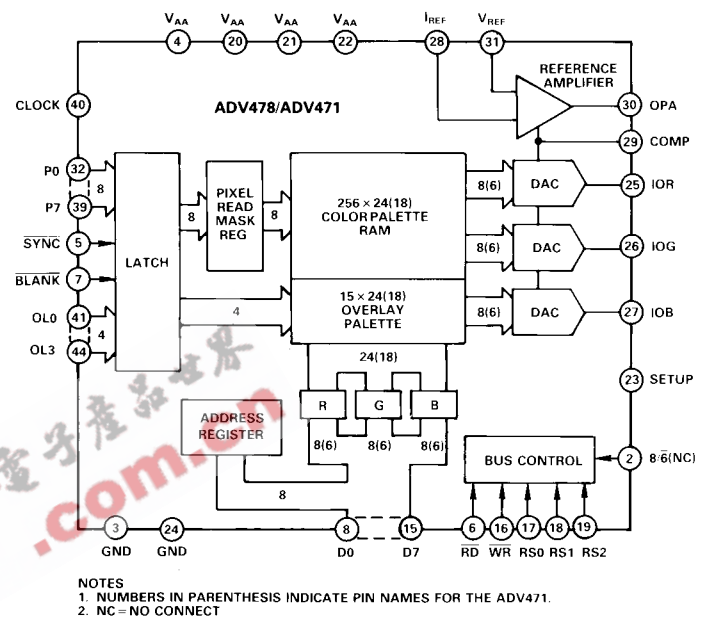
$V_{AA}$ 4
$V_{AA}$ 20
$V_{AA}$ 21
$V_{AA}$ 22
$I_{REF}$ 28
$V_{REF}$ 31

REFERENCE AMPLIFIER

CLOCK 40

ADV478/ADV471

30 OPA
29 COMP

P0 32
P7 39
8
$\overline{SYNC}$ 5
$\overline{BLANK}$ 7
OL0 41
OL3 44
4

LATCH

8
PIXEL READ MASK REG

8
256 × 24(18) COLOR PALETTE RAM

8(6) DAC 25 IOR
8(6) DAC 26 IOG
8(6) DAC 27 IOB

4
15 × 24(18) OVERLAY PALETTE

24(18)

R G B

23 SETUP

ADDRESS REGISTER

8(6) 8(6) 8(6)

BUS CONTROL

2 8/$\overline{6}$(NC)

8

3 GND
24 GND
8 D0
15 D7
6 $\overline{RD}$
16 $\overline{WR}$
17 RS0
18 RS1
19 RS2

.com.cn

NOTES
1. NUMBERS IN PARENTHESIS INDICATE PIN NAMES FOR THE ADV471.
2. NC = NO CONNECT